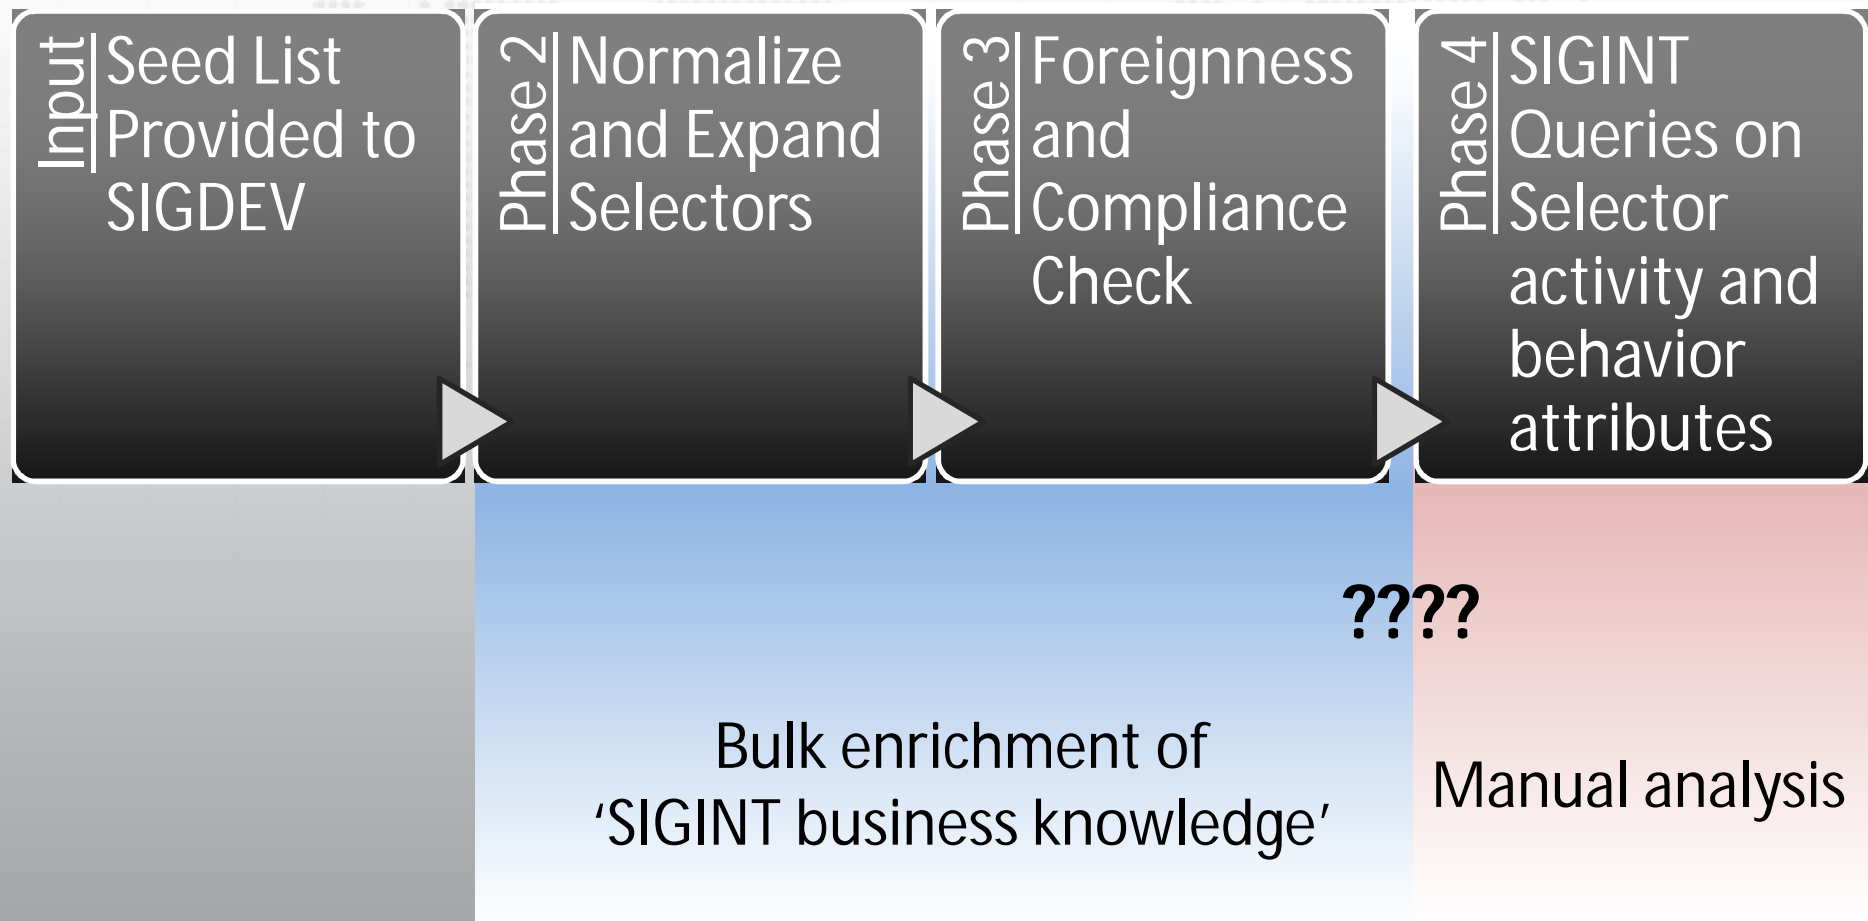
Input Seed List Provided to SIGDEV

Phase 2 Normalize and Expand Selectors

Phase 3 Foreignness and Compliance Check

Phase 4 SIGINT Queries on Selector activity and behavior attributes

????

Bulk enrichment of 'SIGINT business knowledge'

Manual analysis